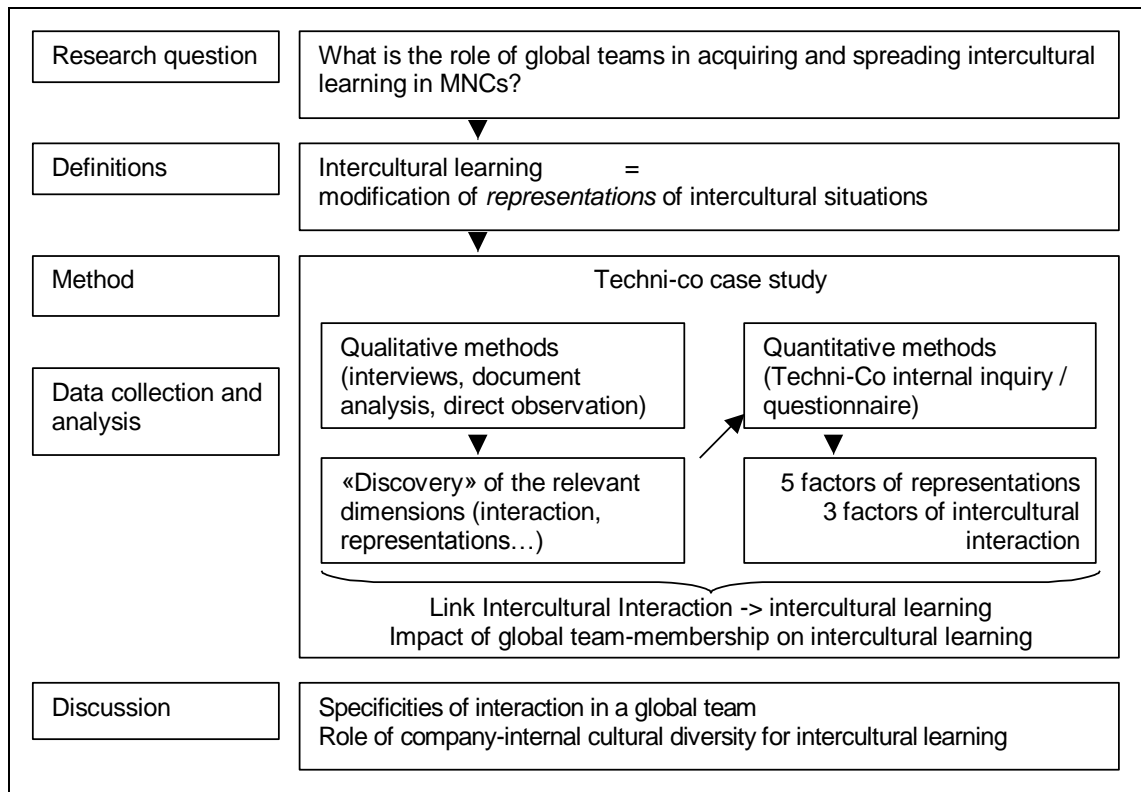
Research question

What is the role of global teams in acquiring and spreading intercultural learning in MNCs?

Definitions

Intercultural learning =
modification of *representations* of intercultural situations

Method

Techni-co case study

Data collection and analysis

Qualitative methods (interviews, document analysis, direct observation)

«Discovery» of the relevant dimensions (interaction, representations…)

Quantitative methods (Techni-Co internal inquiry / questionnaire)

5 factors of representations
3 factors of intercultural interaction

Link Intercultural Interaction -> intercultural learning
Impact of global team-membership on intercultural learning

Discussion

Specificities of interaction in a global team
Role of company-internal cultural diversity for intercultural learning